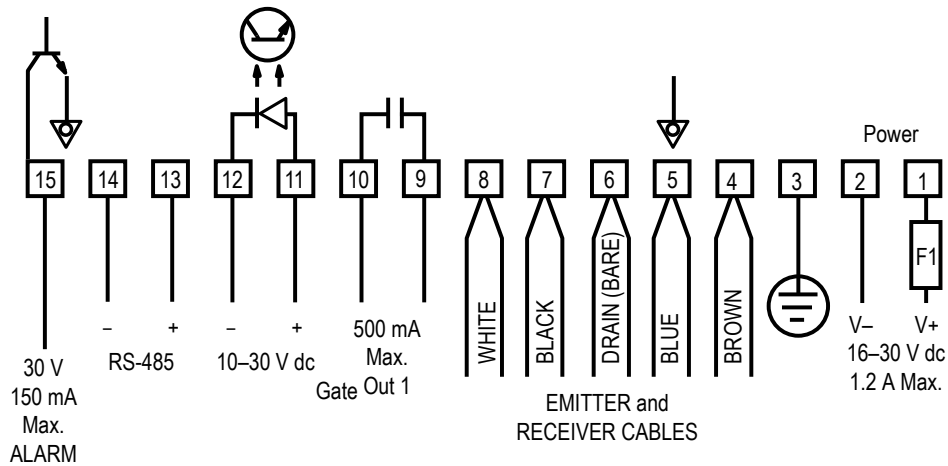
Power

15 14 13 12 11 10 9 8 7 6 5 4 3 2 1

F1

– + – +

WHITE BLACK DRAIN (BARE) BLUE BROWN

30 V
150 mA
Max.
ALARM

RS-485

10–30 V dc

500 mA
Max.
Gate Out 1

EMITTER and
RECEIVER CABLES

V– V+
16–30 V dc
1.2 A Max.